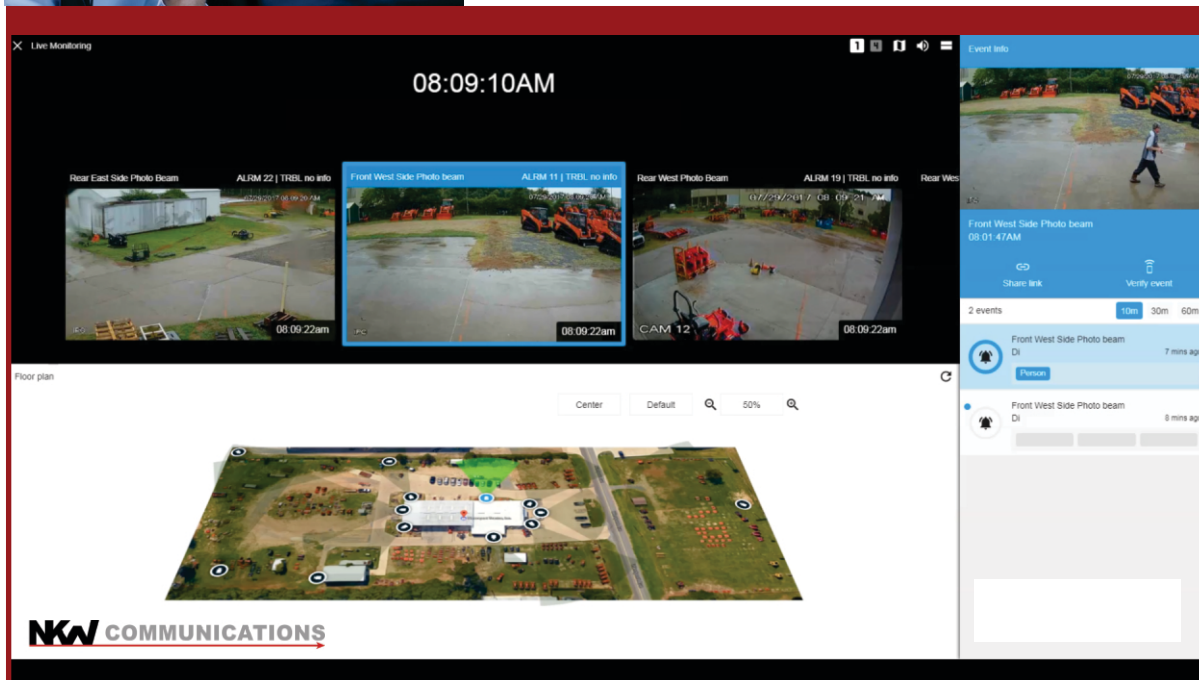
Live Monitoring

08:09:10AM

Rear East Side Photo Beam ALRM 22 | TRBL no info

08:09:22am

Front West Side Photo beam ALRM 11 | TRBL no info

08:09:22am

Rear West Photo Beam ALRM 19 | TRBL no info

CAM 12

08:09:22am

Rear Wes

Event info

Front West Side Photo beam
08:01:47AM

Share link

Verify event

2 events

10m 30m 60m

Front West Side Photo beam
DI
7 mins ago
Person

Front West Side Photo beam
DI
8 mins ago

Floor plan

Center Default 50%

NKW COMMUNICATIONS